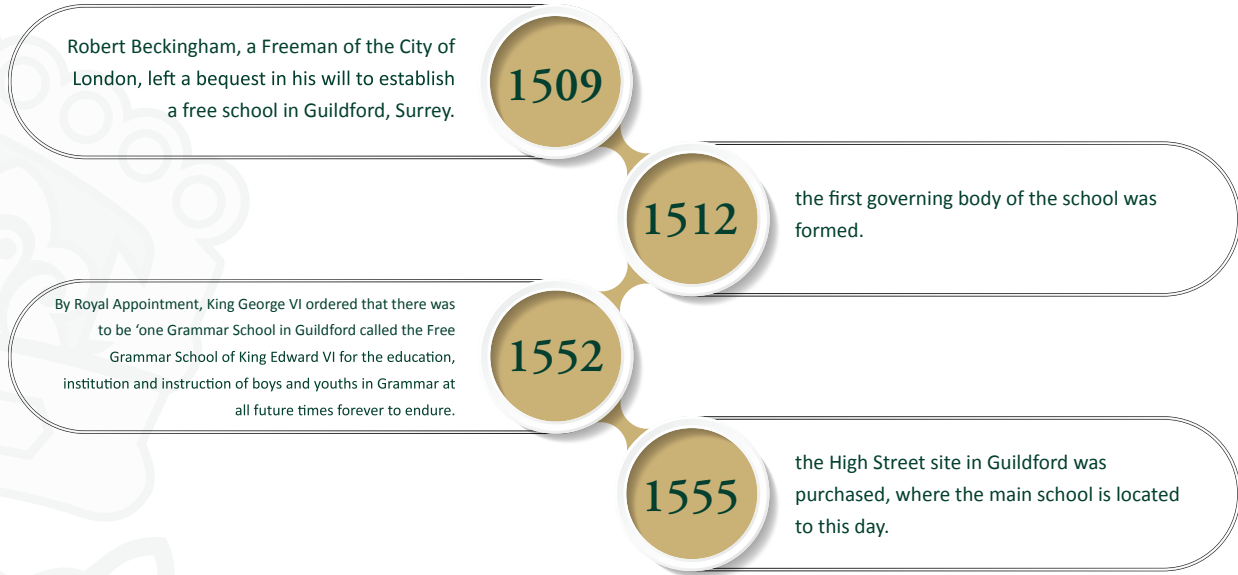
Robert Beckingham, a Freeman of the City of London, left a bequest in his will to establish a free school in Guildford, Surrey.

1509

1512

the first governing body of the school was formed.

By Royal Appointment, King George VI ordered that there was to be ‘one Grammar School in Guildford called the Free Grammar School of King Edward VI for the education, institution and instruction of boys and youths in Grammar at all future times forever to endure.

1552

1555

the High Street site in Guildford was purchased, where the main school is located to this day.